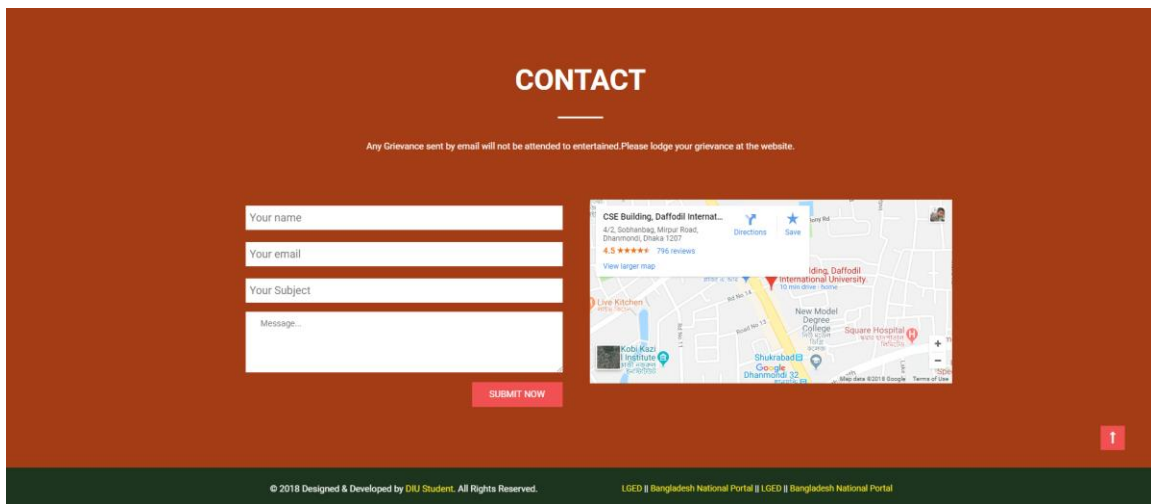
CONTACT

Any Grievance sent by email will not be attended to entertained.Please lodge your grievance at the website.

Your name

Your email

Your Subject

Message...

SUBMIT NOW

CSE Building, Daffodil Internat...
4/2, Sobhanbag, Mirpur Road, Dhanmondi, Dhaka 1207
4.5 ★★★★★ 796 reviews
View larger map
Directions
Save

ilding, Daffodil International University
10 min drive · home
Live Kitchen
Rd No 14
Road No 13
New Model Degree College
Square Hospital
Kobi Kazi I Institute
Shukrabad
Dhanmondi 32
Google
Map data ©2018 Google Terms of Use

© 2018 Designed & Developed by DIU Student. All Rights Reserved.

LGED || Bangladesh National Portal || LGED || Bangladesh National Portal